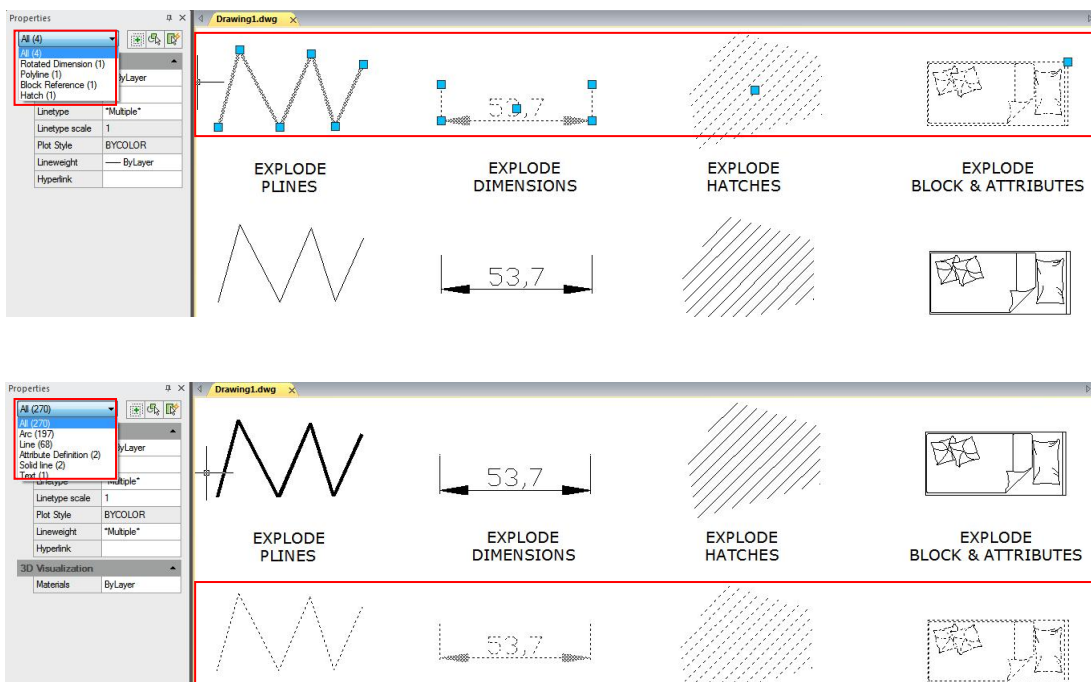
Properties

All (4)
All (4)
Rotated Dimension (1)
Polyline (1)
Block Reference (1)
Hatch (1)

| | |
|---|---|
| | ByLayer |
| Linetype | *Multiple* |
| Linetype scale | 1 |
| Plot Style | BYCOLOR |
| Lineweight | —— ByLayer |
| Hyperlink | |

Drawing1.dwg

53,7

EXPLODE PLINES

EXPLODE DIMENSIONS

EXPLODE HATCHES

EXPLODE BLOCK & ATTRIBUTES

53,7

Properties

All (270)
All (270)
Arc (197)
Line (68)
Attribute Definition (2)
Solid line (2)
Text (1)

| | |
|---|---|
| | ByLayer |
| Linetype | *Multiple* |
| Linetype scale | 1 |
| Plot Style | BYCOLOR |
| Lineweight | *Multiple* |
| Hyperlink | |

3D Visualization

| | |
|---|---|
| Materials | ByLayer |

Drawing1.dwg

53,7

EXPLODE PLINES

EXPLODE DIMENSIONS

EXPLODE HATCHES

EXPLODE BLOCK & ATTRIBUTES

53,7